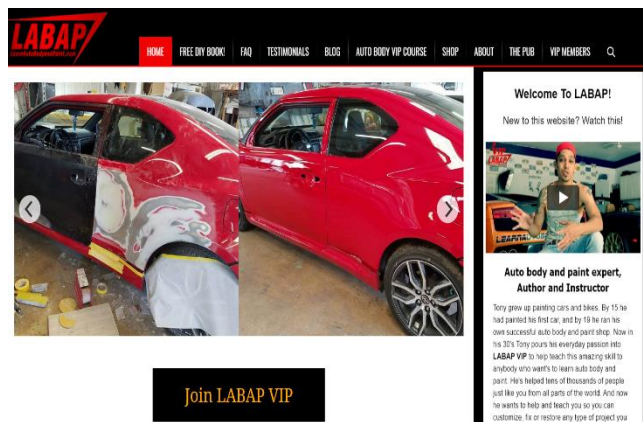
LABAP
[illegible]

HOME FREE DIY BOOK! FAQ TESTIMONIALS BLOG AUTO BODY VIP COURSE SHOP ABOUT THE PUB VIP MEMBERS

Join LABAP VIP

Welcome To LABAP!

New to this website? Watch this!

Auto body and paint expert, Author and Instructor

Tony grew up painting cars and bikes. By 15 he had painted his first car, and by 19 he ran his own successful auto body and paint shop. Now in his 30's Tony pours his everyday passion into LABAP VIP to help teach this amazing skill to anybody who want's to learn auto body and paint. He's helped tens of thousands of people just like you from all parts of the world. And now he wants to help and teach you so you can customize, fix or restore any type of project you